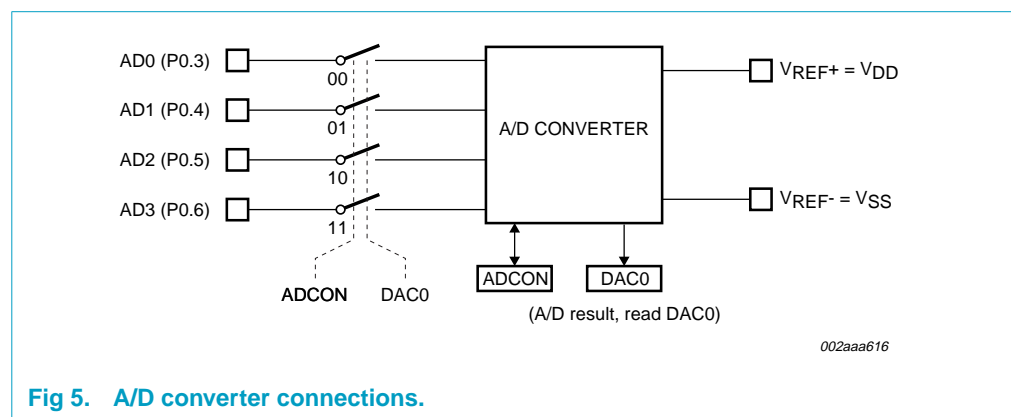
AD0 (P0.3)
00
AD1 (P0.4)
01
AD2 (P0.5)
10
AD3 (P0.6)
11
A/D CONVERTER
$V_{REF+} = V_{DD}$
$V_{REF-} = V_{SS}$
ADCON
DAC0
ADCON
DAC0
(A/D result, read DAC0)
002aaa616

Fig 5. A/D converter connections.